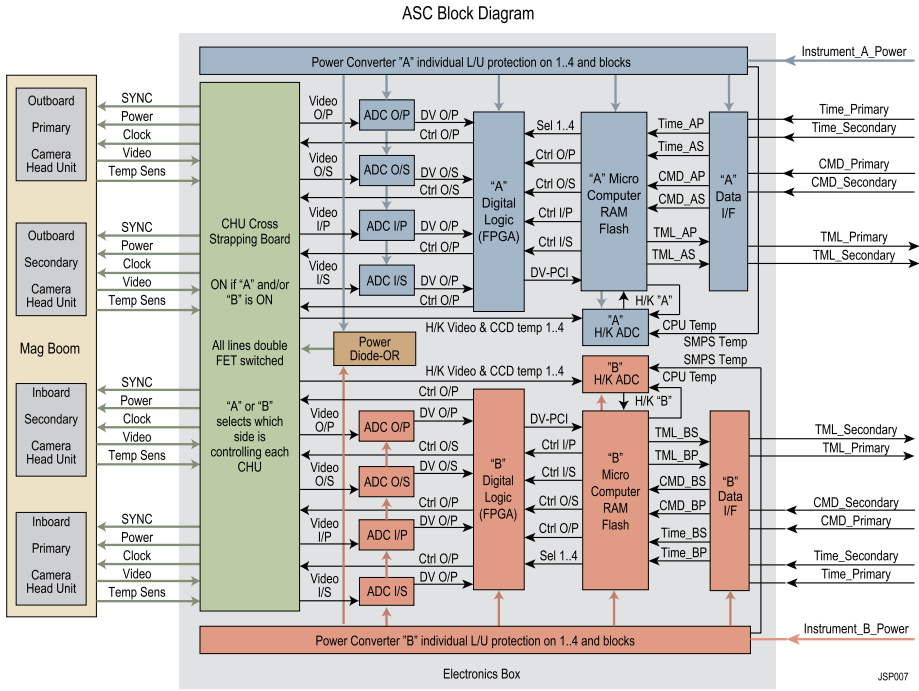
ASC Block Diagram

Power Converter "A" individual L/U protection on 1..4 and blocks

Instrument_A_Power

Outboard Primary Camera Head Unit

SYNC
Power
Clock
Video
Temp Sens

Outboard Secondary Camera Head Unit

SYNC
Power
Clock
Video
Temp Sens

Mag Boom

Inboard Secondary Camera Head Unit

SYNC
Power
Clock
Video
Temp Sens

Inboard Primary Camera Head Unit

SYNC
Power
Clock
Video
Temp Sens

CHU Cross Strapping Board

ON if "A" and/or "B" is ON

All lines double FET switched

"A" or "B" selects which side is controlling each CHU

Video O/P
Video O/S
Video I/P
Video I/S

ADC O/P
ADC O/S
ADC I/P
ADC I/S

DV O/P
Ctrl O/P
DV O/S
Ctrl O/S
DV O/P
Ctrl O/P
DV O/P
Ctrl O/P

"A" Digital Logic (FPGA)

Sel 1..4
Ctrl O/P
Ctrl O/S
Ctrl I/P
Ctrl I/S
DV-PCI

"A" Micro Computer RAM Flash

Time_AP
Time_AS
CMD_AP
CMD_AS
TML_AP
TML_AS

"A" Data I/F

Time_Primary
Time_Secondary
CMD_Primary
CMD_Secondary
TML_Primary
TML_Secondary

H/K "A"
"A" H/K ADC
CPU Temp
SMPS Temp
H/K Video & CCD temp 1..4

Power Diode-OR

H/K Video & CCD temp 1..4
SMPS Temp
"B" H/K ADC
CPU Temp
H/K "B"

Ctrl O/P
Video O/P
ADC O/P
DV O/P
Ctrl O/S
Video O/S
ADC O/S
DV O/S
Ctrl O/P
Video I/P
ADC I/P
DV O/P
Ctrl O/P
Video I/S
ADC I/S
DV O/P

"B" Digital Logic (FPGA)

DV-PCI
Ctrl I/P
Ctrl I/S
Ctrl O/S
Ctrl O/P
Sel 1..4

"B" Micro Computer RAM Flash

TML_BS
TML_BP
CMD_BS
CMD_BP
Time_BS
Time_BP

"B" Data I/F

TML_Secondary
TML_Primary
CMD_Secondary
CMD_Primary
Time_Secondary
Time_Primary

Power Converter "B" individual L/U protection on 1..4 and blocks

Instrument_B_Power

Electronics Box

JSP007